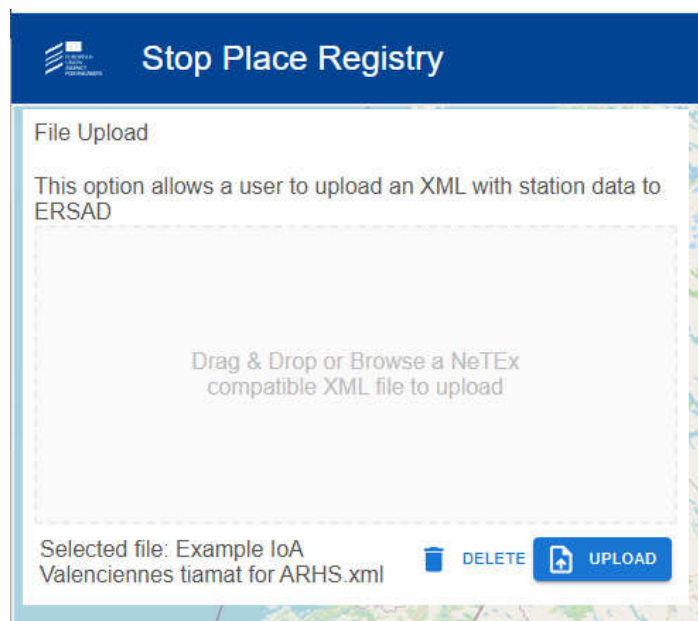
Stop Place Registry

File Upload

This option allows a user to upload an XML with station data to ERSAD

Drag & Drop or Browse a NeTEx compatible XML file to upload

Selected file: Example IoA Valenciennes tiamat for ARHS.xml

DELETE

UPLOAD